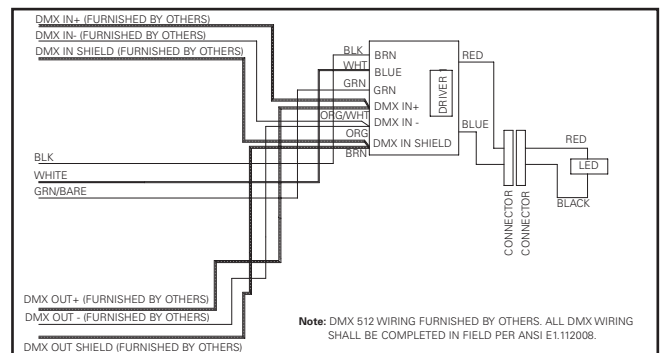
DMX IN+ (FURNISHED BY OTHERS)
DMX IN- (FURNISHED BY OTHERS)
DMX IN SHIELD (FURNISHED BY OTHERS)

BLK
WHT
GRN
ORG/WHT
ORG
BRN

BRN
BLUE
GRN
DMX IN+
DMX IN -
DMX IN SHIELD

DRIVER 1

RED
BLUE

CONNECTOR
CONNECTOR

RED
LED
BLACK

BLK
WHITE
GRN/BARE

DMX OUT+ (FURNISHED BY OTHERS)
DMX OUT - (FURNISHED BY OTHERS)
DMX OUT SHIELD (FURNISHED BY OTHERS)

**Note:** DMX 512 WIRING FURNISHED BY OTHERS. ALL DMX WIRING SHALL BE COMPLETED IN FIELD PER ANSI E1.112008.